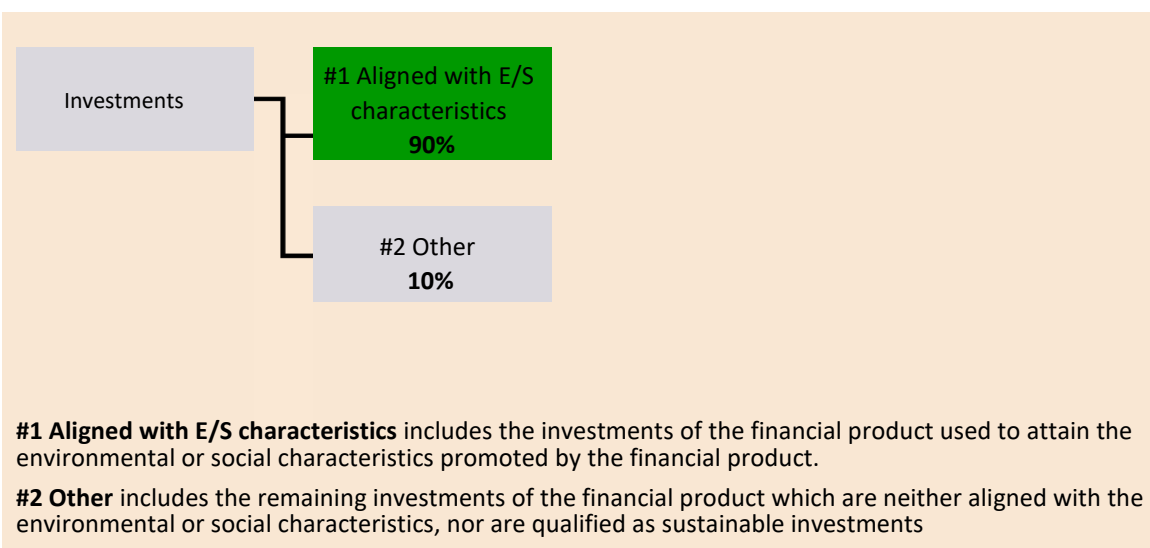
Investments

#1 Aligned with E/S characteristics
**90%**

#2 Other
**10%**

**#1 Aligned with E/S characteristics** includes the investments of the financial product used to attain the environmental or social characteristics promoted by the financial product.

**#2 Other** includes the remaining investments of the financial product which are neither aligned with the environmental or social characteristics, nor are qualified as sustainable investments